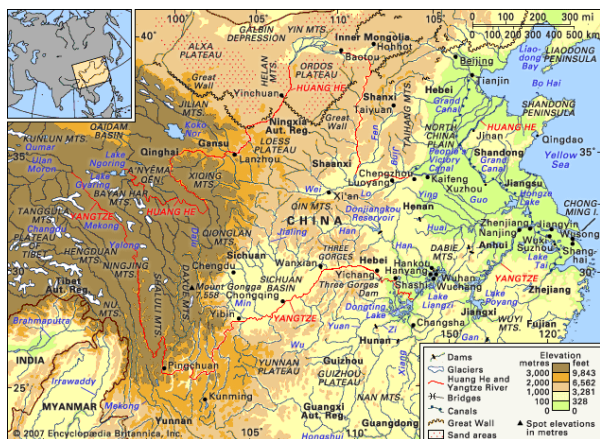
100° 105° 110° 115° 120°
40° GALBIN DEPRESSION YIN MTS. Inner Mongolia Hohhot
ALXA PLATEAU Baotou ORDOS PLATEAU HELAN MTS. Great Wall Yinchuan HUANG HE
0 100 200 300 mi
0 100 200 300 400 500 km
Liaodong Bay LIAODONG PENINSULA
Beijing Tianjin Bo Hai Hebei Grand Canal Shanxi Taiyuan TAIHANG MTS.
SHANDONG PENINSULA Jinan HUANG HE Qingdao Shandong Yellow Sea NORTH CHINA PLAIN People's Victory Canal Kaifeng Xuzhou Grand Canal
QILIAN MTS. KUNLUN MTS. QAIDAM BASIN Koko Nor Ningxia Aut. Reg. Great Wall Gansu Lanzhou LOESS PLATEAU Qinghai
35° Qumar Ulan Moron Lake Ngoring Lake Gyaring BAYAN HAR MTS. A'NYEMA-QEN MTS. XIQING MTS. HUANG HE Shaanxi Chengzhou Luoyang Fen
Wei Xi'an QIN MTS. Danjiangkou Reservoir Henan Ying Huai Jiangsu 35°
TANGGULA MTS. YANGTZE Changdu Mekong Yalong HENGDUAN MTS. QIONGLAI MTS. Jialing CHINA DABIE MTS. Anhui Zhenjiang Wuxi Nanjing Suzhou Shanghai Tai Lake CHONGMING I.
Chengdu Sichuan Wanxian THREE GORGES Hebei Hanyang Hankou Wuhan Wuchang Han Three Gorges Dam Yichang
30° Tibet Aut. Reg. NINGJING MTS. Mount Gongga 7556 DAXUE MTS. SHALULI MTS. Chongqing SICHUAN BASIN Yibin Min Tuo YANGTZE Shashi Lake Dongting Lake Poyang Jiangxi Zhejiang Hangzhou Bay 30°
NU MTS. Brahmaputra Yuan Changsha Zi Xiang Gan Hunan WUYI MTS. Fujian
INDIA Irrawaddy Pingchuan YUNNAN PLATEAU Wu GUIZHOU PLATEAU Guizhou Guiyang
MYANMAR Mekong Kunming Yunnan Guangxi Aut. Reg. Hongshui Guangdong
Dams Glaciers Huang He and Yangtze River Bridges Canals Great Wall Sand areas Spot elevations in metres
Elevation metres feet 3,000 9,843 2,000 6,562 1,000 3,281 100 328 0 0
© 2007 Encyclopædia Britannica, Inc.